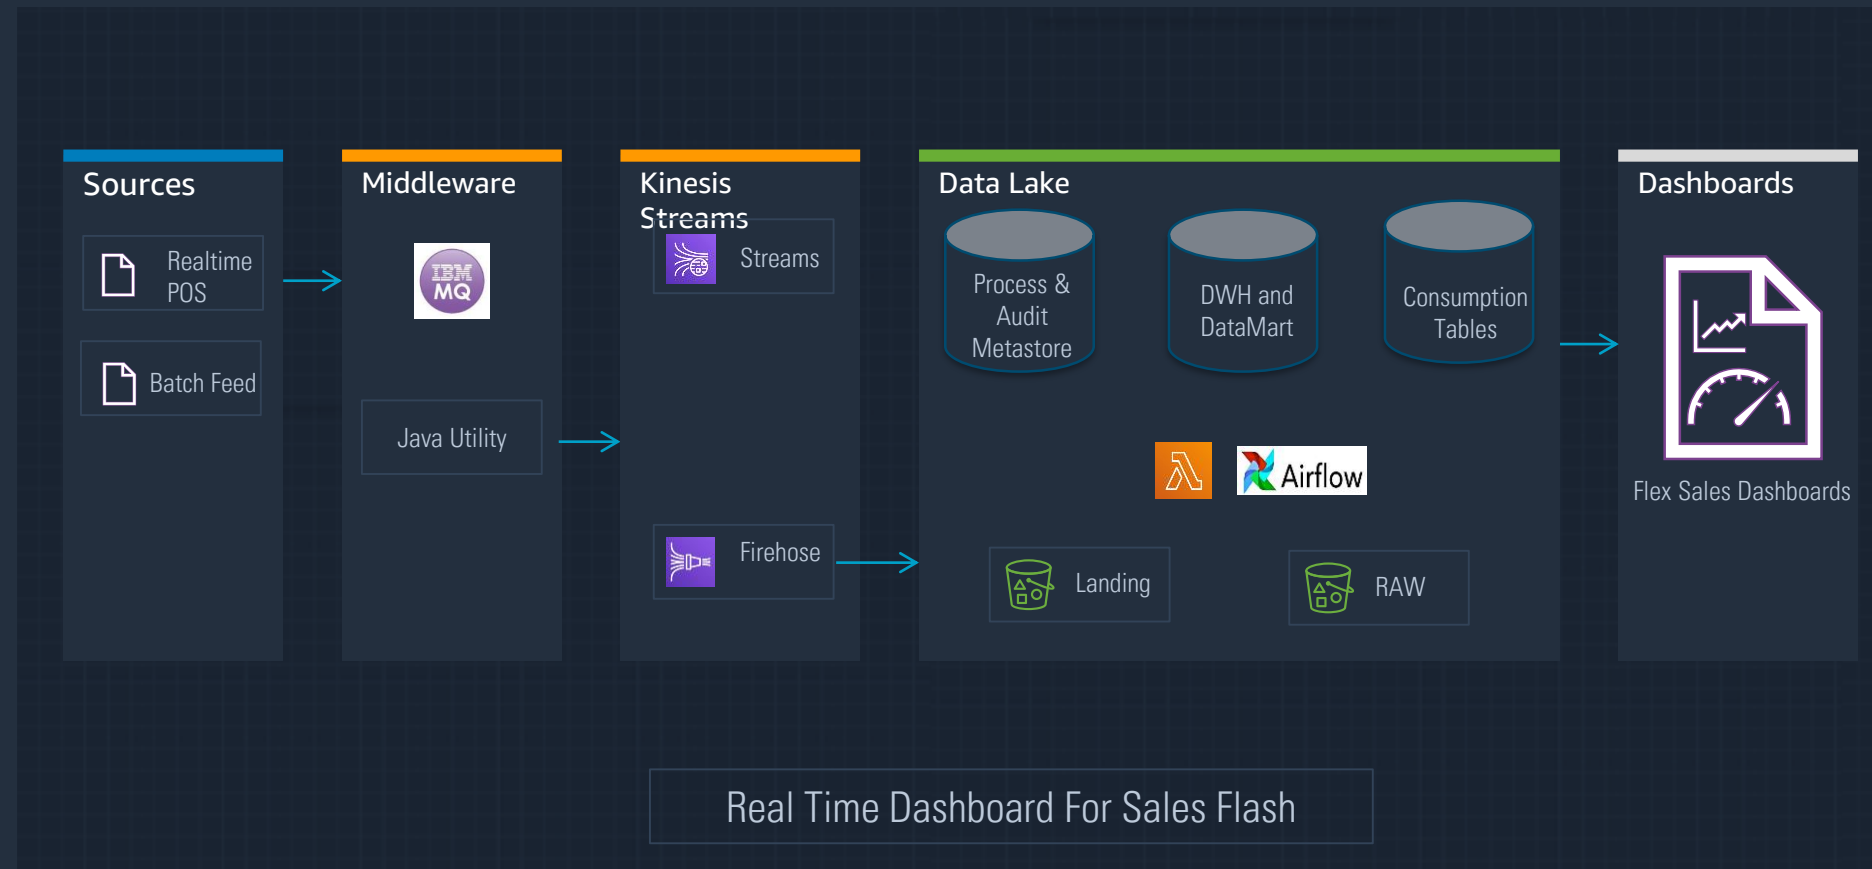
Sources

Realtime POS

Batch Feed

Middleware

IBM MQ

Java Utility

Kinesis Streams

Streams

Firehose

Data Lake

Process & Audit Metastore

DWH and DataMart

Consumption Tables

Airflow

Landing

RAW

Dashboards

Flex Sales Dashboards

Real Time Dashboard For Sales Flash